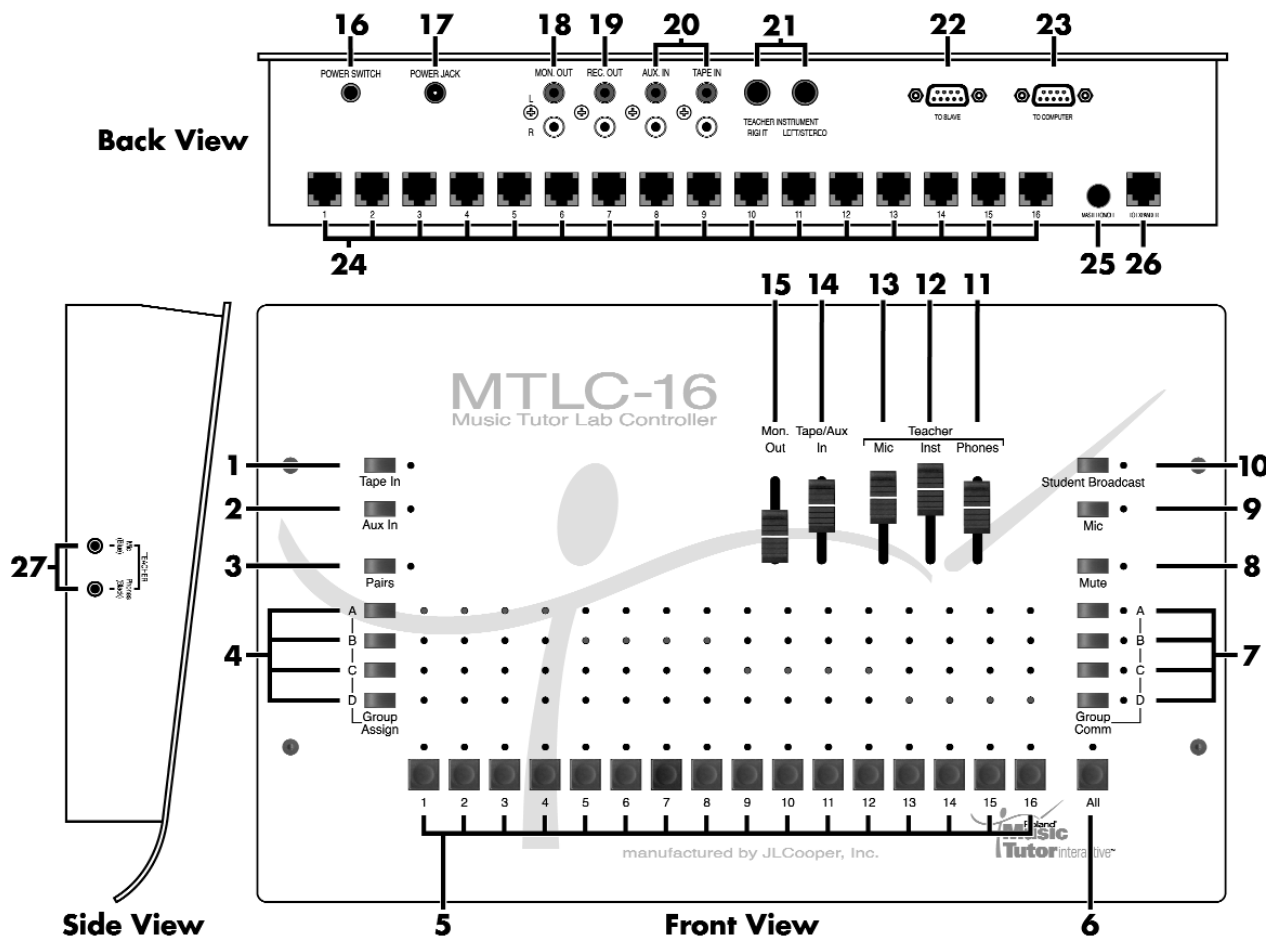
16 17 18 19 20 21 22 23

POWER SWITCH POWER JACK MON. OUT REC. OUT AUX. IN TAPE IN

L R

TEACHER INSTRUMENT RIGHT LEFT/STEREO

TO SLAVE TO COMPUTER

Back View

1 2 3 4 5 6 7 8 9 10 11 12 13 14 15 16

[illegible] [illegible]

24 25 26

15 14 13 12 11

MTLC-16
Music Tutor Lab Controller

Mon. Out Tape/Aux In Teacher Mic Inst Phones

1 Tape In
2 Aux In
3 Pairs
4 A B C D Group Assign

10 Student Broadcast
9 Mic
8 Mute
7 A B C D Group Comm

27 TEACHER Mic (Blue) Phones (Black)

1 2 3 4 5 6 7 8 9 10 11 12 13 14 15 16 All

Roland Music Tutor interactive

manufactured by JLCooper, Inc.

Side View 5 Front View 6